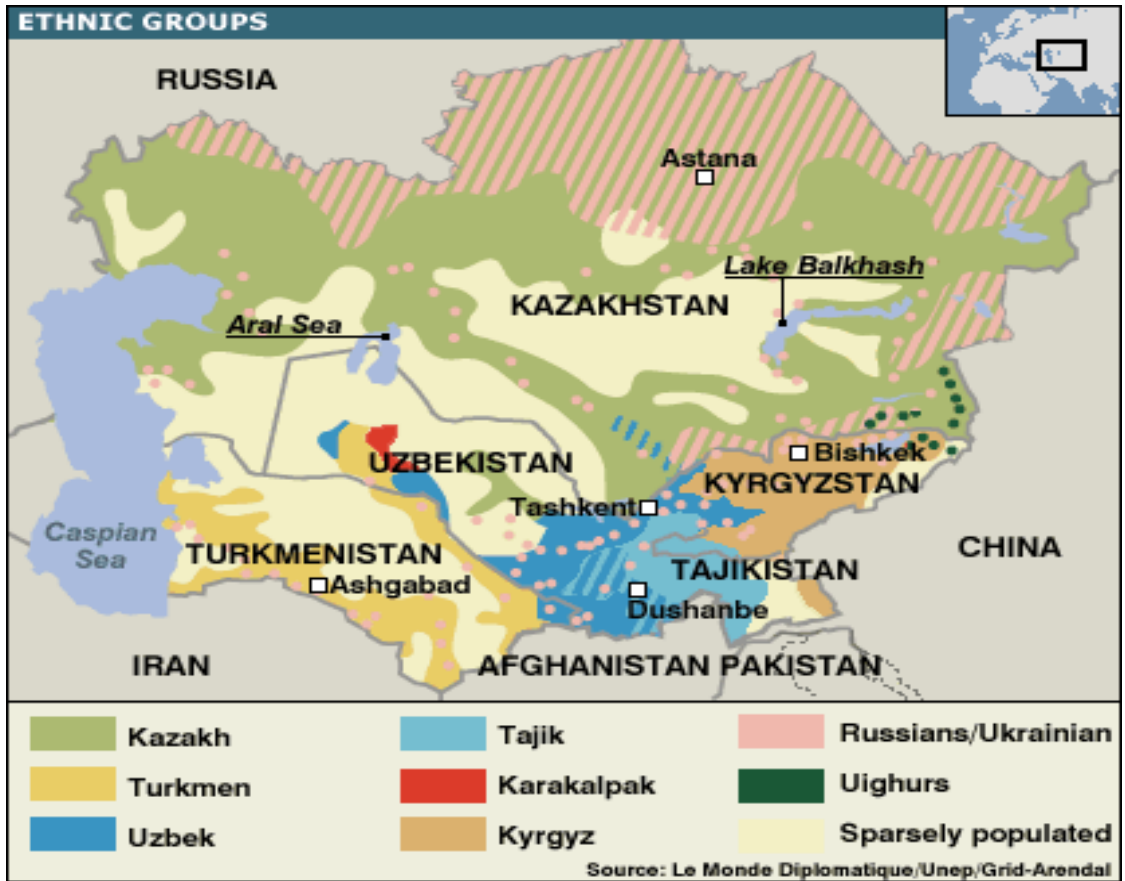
ETHNIC GROUPS

RUSSIA

Astana

Lake Balkhash

KAZAKHSTAN

Aral Sea

UZBEKISTAN

Bishkek

KYRGYZSTAN

Tashkent

Caspian Sea

TURKMENISTAN

Ashgabad

TAJIKISTAN

Dushanbe

CHINA

IRAN

AFGHANISTAN

PAKISTAN

Kazakh

Turkmen

Uzbek

Tajik

Karakalpak

Kyrgyz

Russians/Ukrainian

Uighurs

Sparsely populated

Source: Le Monde Diplomatique/Unep/Grid-Arendal